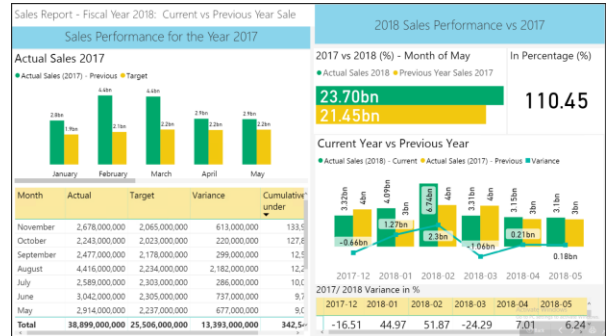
Sales Report - Fiscal Year 2018: Current vs Previous Year Sale

Sales Performance for the Year 2017

Actual Sales 2017

● Actual Sales (2017) - Previous ● Target

2.8bn 1.9bn January
4.4bn 2.1bn February
4.4bn 2.1bn March
2.9bn 2.2bn April
2.7bn 2.2bn May

| Month | Actual | Target | Variance | Cumulative under |
|---|---|---|---|---|
| November | 2,678,000,000 | 2,065,000,000 | 613,000,000 | 133,5 |
| October | 2,243,000,000 | 2,023,000,000 | 220,000,000 | 127,8 |
| September | 2,471,000,000 | 2,178,000,000 | 293,000,000 | 125,5 |
| August | 4,416,000,000 | 2,234,000,000 | 2,182,000,000 | 122,6 |
| July | 2,589,000,000 | 2,065,000,000 | 524,000,000 | 100,8 |
| June | 3,042,000,000 | 2,305,000,000 | 737,000,000 | 95,5 |
| May | 2,914,000,000 | 2,237,000,000 | 677,000,000 | 88,2 |
| Total | 38,899,000,000 | 25,506,000,000 | 13,393,000,000 | 342,5 |

2018 Sales Performance vs 2017

2017 vs 2018 (%) - Month of May

● Actual Sales 2018 ● Previous Year Sales 2017

23.70bn
21.45bn

In Percentage (%)

110.45

Current Year vs Previous Year

● Actual Sales (2018) - Current ● Actual Sales (2017) - Previous ● Variance

3.32bn 4bn 4.09bn 3bn 6.74bn 3bn 3.31bn 4bn 3.15bn 3bn 3.1bn 3bn
-0.66bn 1.27bn 2.3bn -1.06bn 0.21bn 0.18bn

2017-12 2018-01 2018-02 2018-03 2018-04 2018-05

2017/ 2018 Variance in %

| 2017-12 | 2018-01 | 2018-02 | 2018-03 | 2018-04 | 2018-05 |
|---|---|---|---|---|---|
| -16.51 | 44.97 | 51.87 | -24.29 | 7.01 | 6.24 |